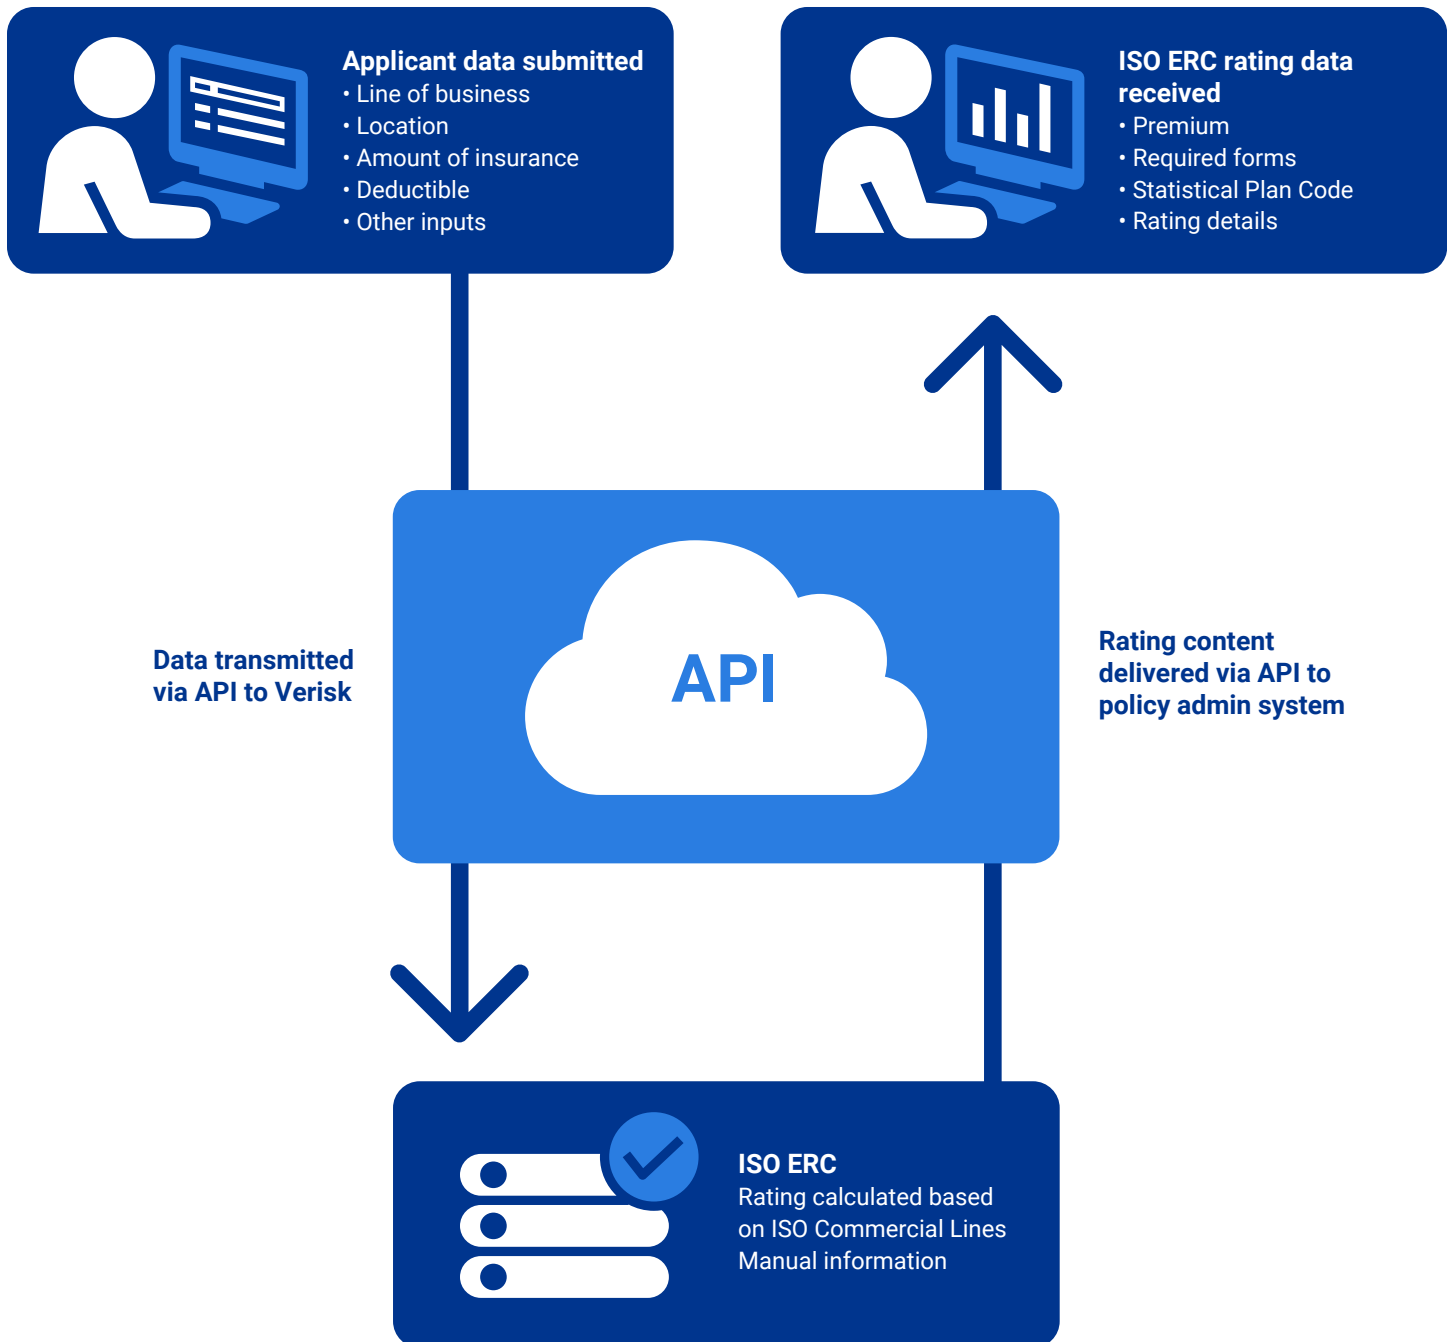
Applicant data submitted
• Line of business
• Location
• Amount of insurance
• Deductible
• Other inputs

ISO ERC rating data received
• Premium
• Required forms
• Statistical Plan Code
• Rating details

Data transmitted via API to Verisk

API

Rating content delivered via API to policy admin system

ISO ERC
Rating calculated based on ISO Commercial Lines Manual information